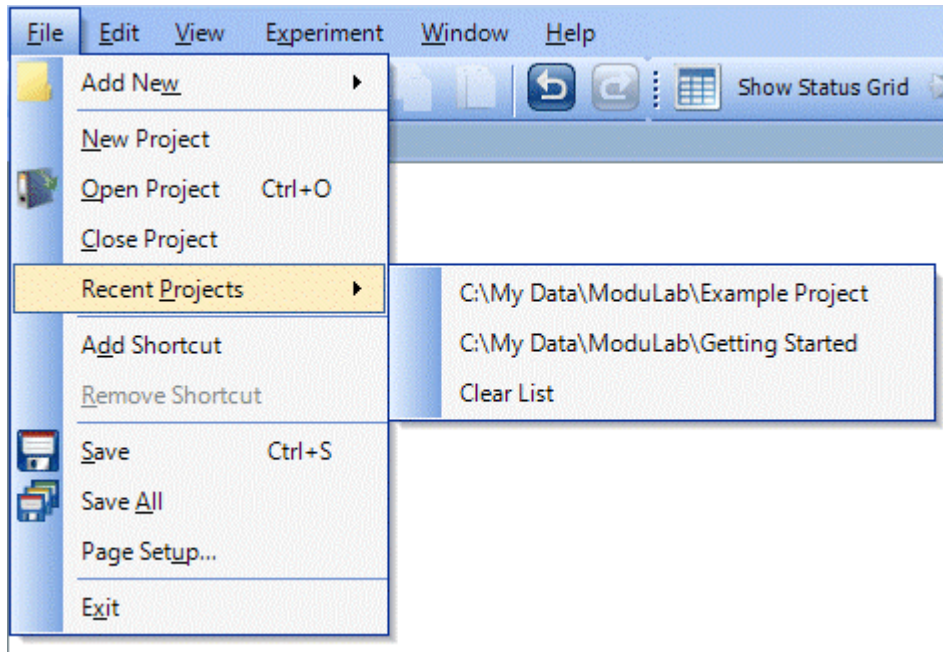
File Edit View Experiment Window Help

Show Status Grid

Add New
New Project
Open Project Ctrl+O
Close Project
Recent Projects
Add Shortcut
Remove Shortcut
Save Ctrl+S
Save All
Page Setup...
Exit

C:\My Data\ModuLab\Example Project
C:\My Data\ModuLab\Getting Started
Clear List